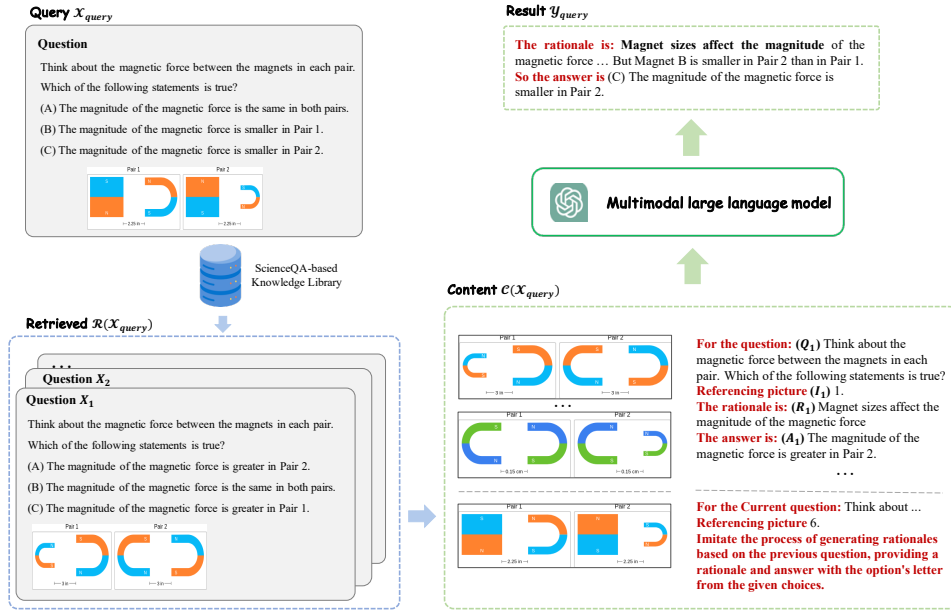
Query $\mathcal{X}_{query}$

Question

Think about the magnetic force between the magnets in each pair. Which of the following statements is true?

(A) The magnitude of the magnetic force is the same in both pairs.

(B) The magnitude of the magnetic force is smaller in Pair 1.

(C) The magnitude of the magnetic force is smaller in Pair 2.

Pair 1 Pair 2

S N N S N S

2.25 in

ScienceQA-based Knowledge Library

Retrieved $\mathcal{R}(\mathcal{X}_{query})$

...

Question $X_2$

Question $X_1$

Think about the magnetic force between the magnets in each pair. Which of the following statements is true?

(A) The magnitude of the magnetic force is greater in Pair 2.

(B) The magnitude of the magnetic force is the same in both pairs.

(C) The magnitude of the magnetic force is greater in Pair 1.

Pair 1 Pair 2

3 in 3 in

Result $\mathcal{Y}_{query}$

The rationale is: Magnet sizes affect the magnitude of the magnetic force … But Magnet B is smaller in Pair 2 than in Pair 1. So the answer is (C) The magnitude of the magnetic force is smaller in Pair 2.

Multimodal large language model

Content $\mathcal{C}(\mathcal{X}_{query})$

Pair 1 Pair 2

3 in 3 in

...

Pair 1 Pair 2

0.15 cm 0.15 cm

Pair 1 Pair 2

2.25 in 2.25 in

For the question: $(Q_1)$ Think about the magnetic force between the magnets in each pair. Which of the following statements is true?

Referencing picture $(I_1)$ 1.

The rationale is: $(R_1)$ Magnet sizes affect the magnitude of the magnetic force

The answer is: $(A_1)$ The magnitude of the magnetic force is greater in Pair 2.

...

For the Current question: Think about ...

Referencing picture 6.

Imitate the process of generating rationales based on the previous question, providing a rationale and answer with the option's letter from the given choices.